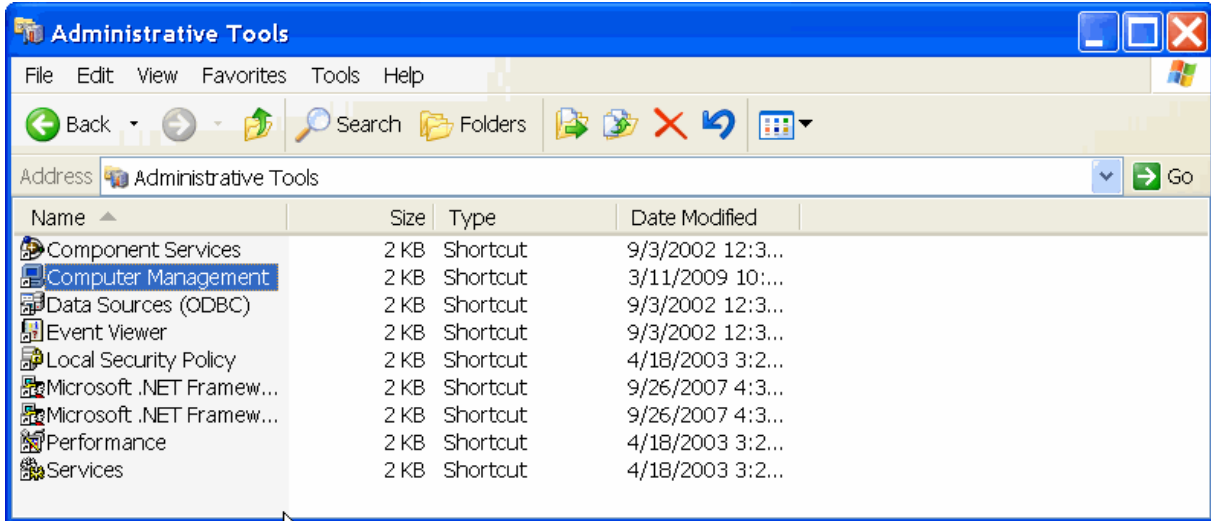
Administrative Tools

File Edit View Favorites Tools Help

Back Search Folders

Address Administrative Tools Go

| Name | Size | Type | Date Modified |
|---|---|---|---|
| Component Services | 2 KB | Shortcut | 9/3/2002 12:3... |
| Computer Management | 2 KB | Shortcut | 3/11/2009 10:... |
| Data Sources (ODBC) | 2 KB | Shortcut | 9/3/2002 12:3... |
| Event Viewer | 2 KB | Shortcut | 9/3/2002 12:3... |
| Local Security Policy | 2 KB | Shortcut | 4/18/2003 3:2... |
| Microsoft .NET Framew... | 2 KB | Shortcut | 9/26/2007 4:3... |
| Microsoft .NET Framew... | 2 KB | Shortcut | 9/26/2007 4:3... |
| Performance | 2 KB | Shortcut | 4/18/2003 3:2... |
| Services | 2 KB | Shortcut | 4/18/2003 3:2... |